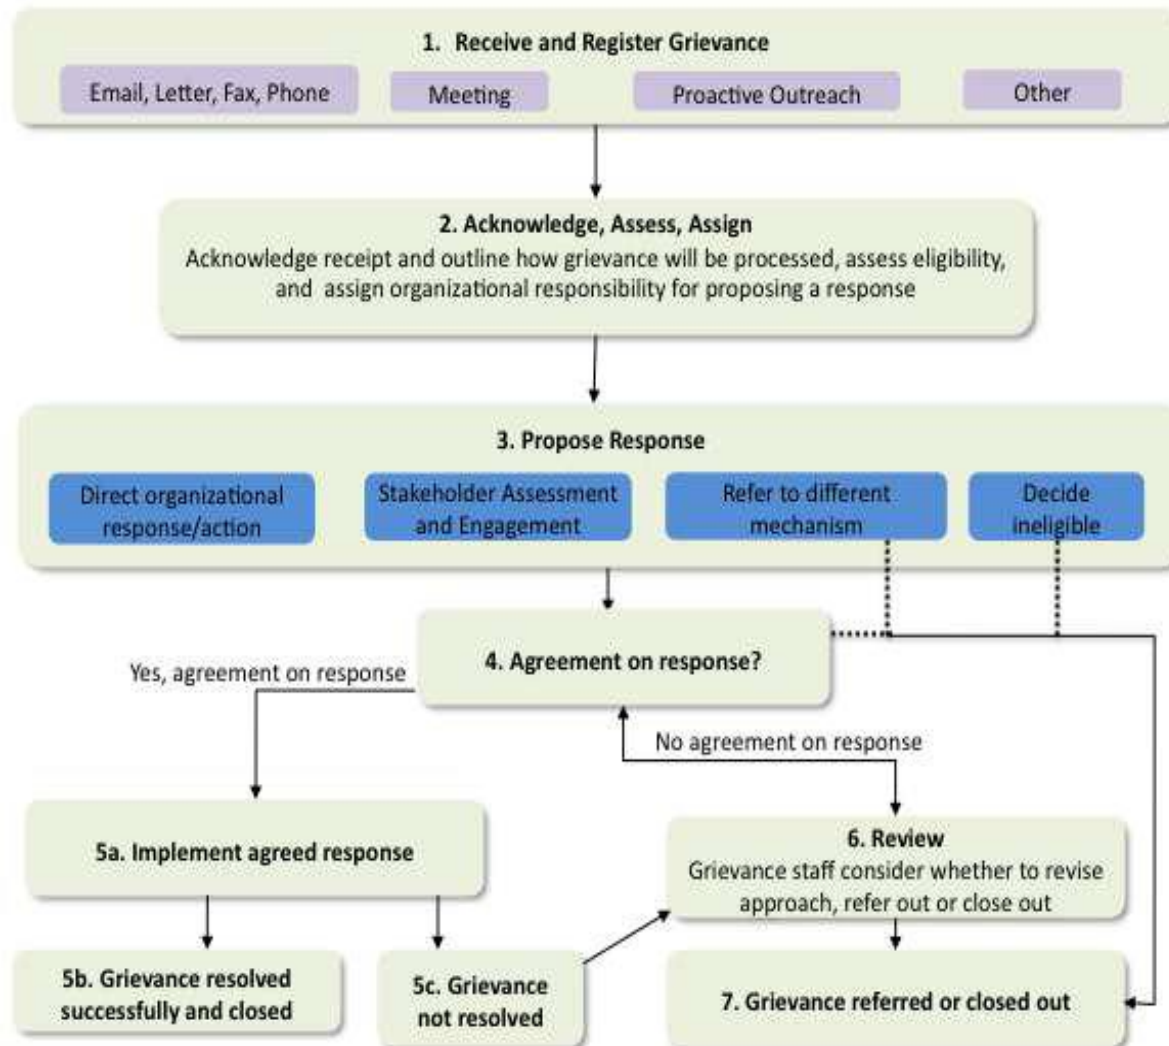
1. Receive and Register Grievance

Email, Letter, Fax, Phone

Meeting

Proactive Outreach

Other

2. Acknowledge, Assess, Assign

Acknowledge receipt and outline how grievance will be processed, assess eligibility, and assign organizational responsibility for proposing a response

3. Propose Response

Direct organizational response/action

Stakeholder Assessment and Engagement

Refer to different mechanism

Decide ineligible

4. Agreement on response?

Yes, agreement on response

No agreement on response

5a. Implement agreed response

6. Review

Grievance staff consider whether to revise approach, refer out or close out

5b. Grievance resolved successfully and closed

5c. Grievance not resolved

7. Grievance referred or closed out